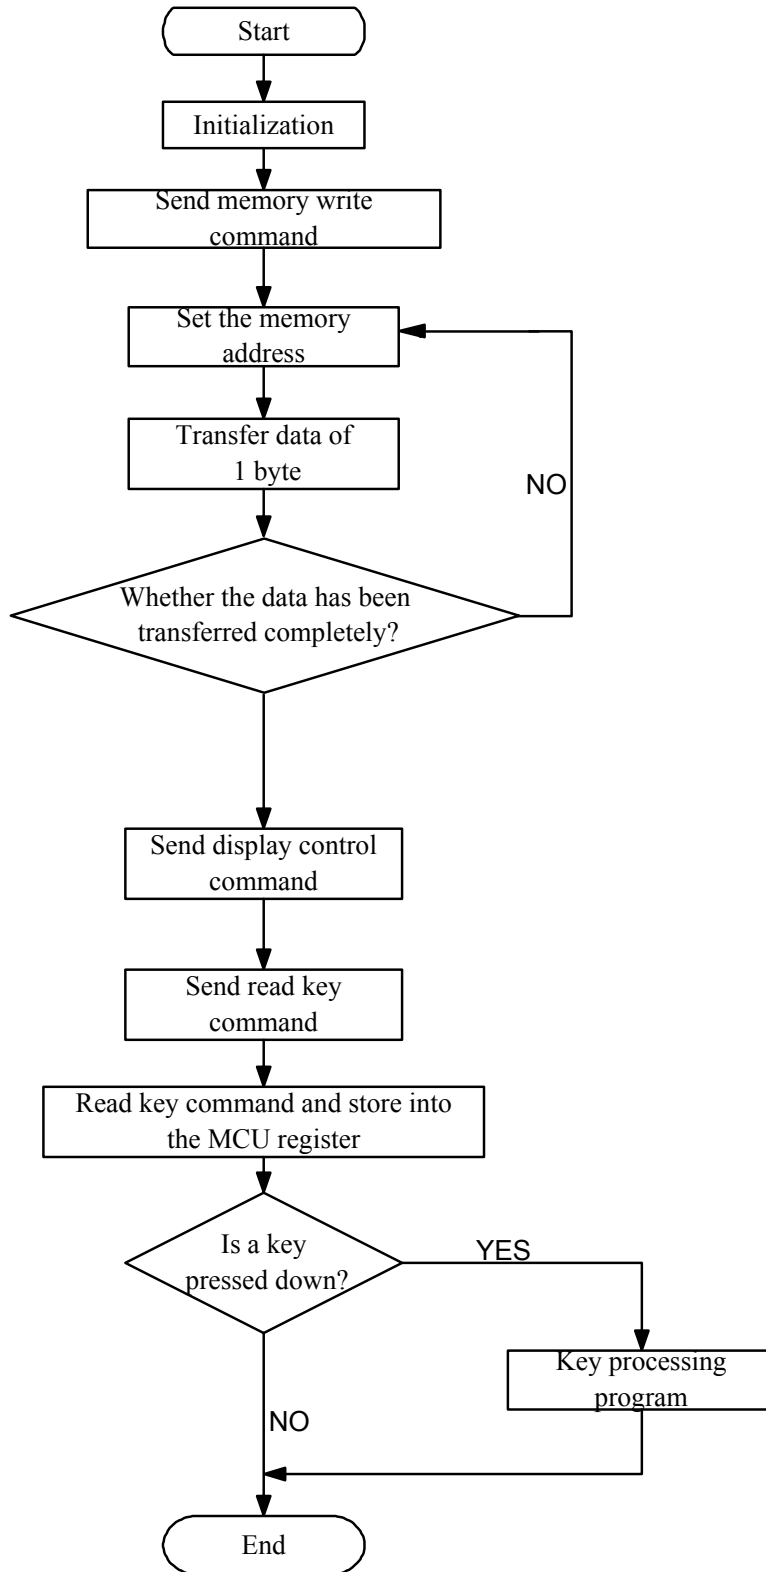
Start

Initialization

Send memory write command

Set the memory address

Transfer data of 1 byte

NO

Whether the data has been transferred completely?

Send display control command

Send read key command

Read key command and store into the MCU register

Is a key pressed down?

YES

Key processing program

NO

End